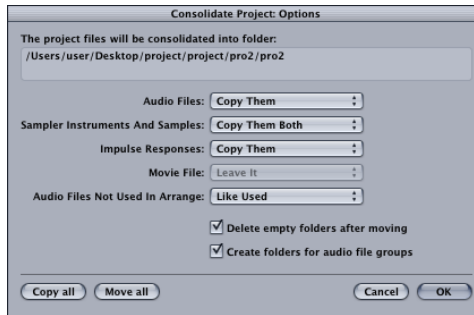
Consolidate Project: Options

The project files will be consolidated into folder:
/Users/user/Desktop/project/project/pro2/pro2

Audio Files: Copy Them

Sampler Instruments And Samples: Copy Them Both

Impulse Responses: Copy Them

Movie File: Leave It

Audio Files Not Used In Arrange: Like Used

Delete empty folders after moving

Create folders for audio file groups

Copy all

Move all

Cancel

OK